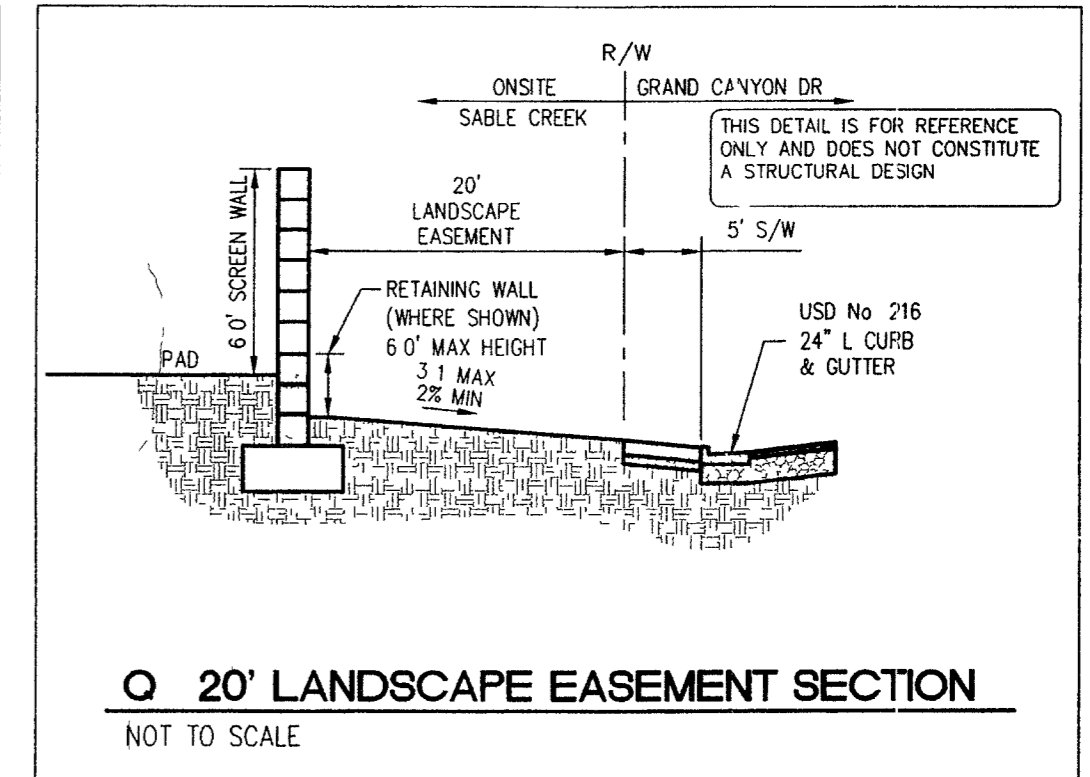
R/W

ONSITE
SABLE CREEK

GRAND CANYON DR

THIS DETAIL IS FOR REFERENCE ONLY AND DOES NOT CONSTITUTE A STRUCTURAL DESIGN

6 0' SCREEN WALL

20'
LANDSCAPE
EASEMENT

5' S/W

RETAINING WALL
(WHERE SHOWN)
6 0' MAX HEIGHT

USD No 216
24" L CURB
& GUTTER

PAD

3 1 MAX
2% MIN

Q 20' LANDSCAPE EASEMENT SECTION

NOT TO SCALE